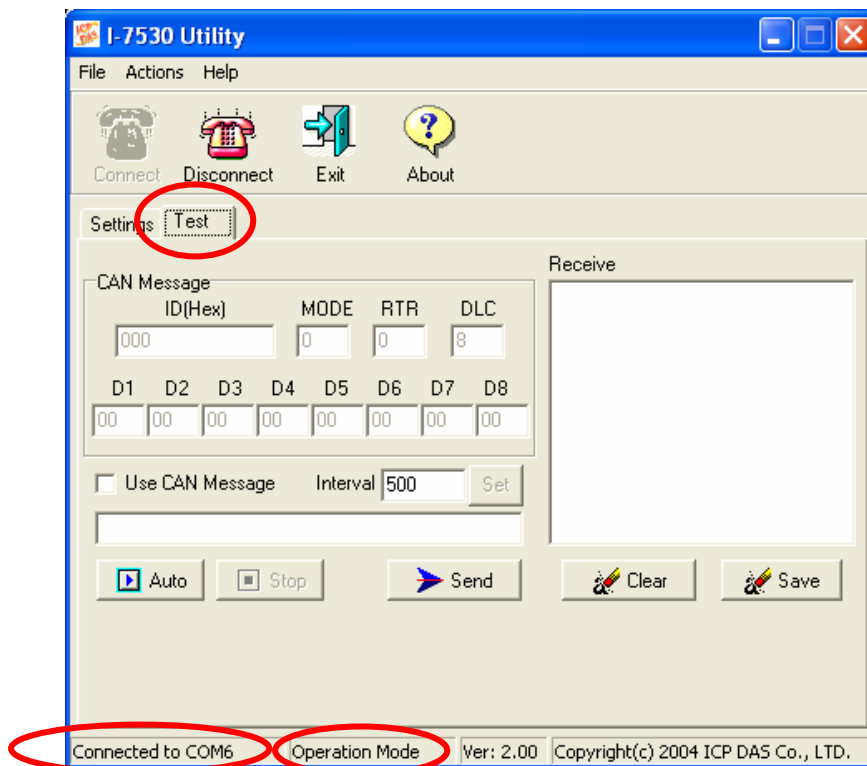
ICP DAS I-7530 Utility

File Actions Help

Connect Disconnect Exit About

Settings Test

CAN Message

ID(Hex) MODE RTR DLC

000 0 0 8

D1 D2 D3 D4 D5 D6 D7 D8

00 00 00 00 00 00 00 00

Use CAN Message Interval 500 Set

Auto Stop Send

Receive

Clear Save

Connected to COM6 Operation Mode Ver: 2.00 Copyright(c) 2004 ICP DAS Co., LTD.